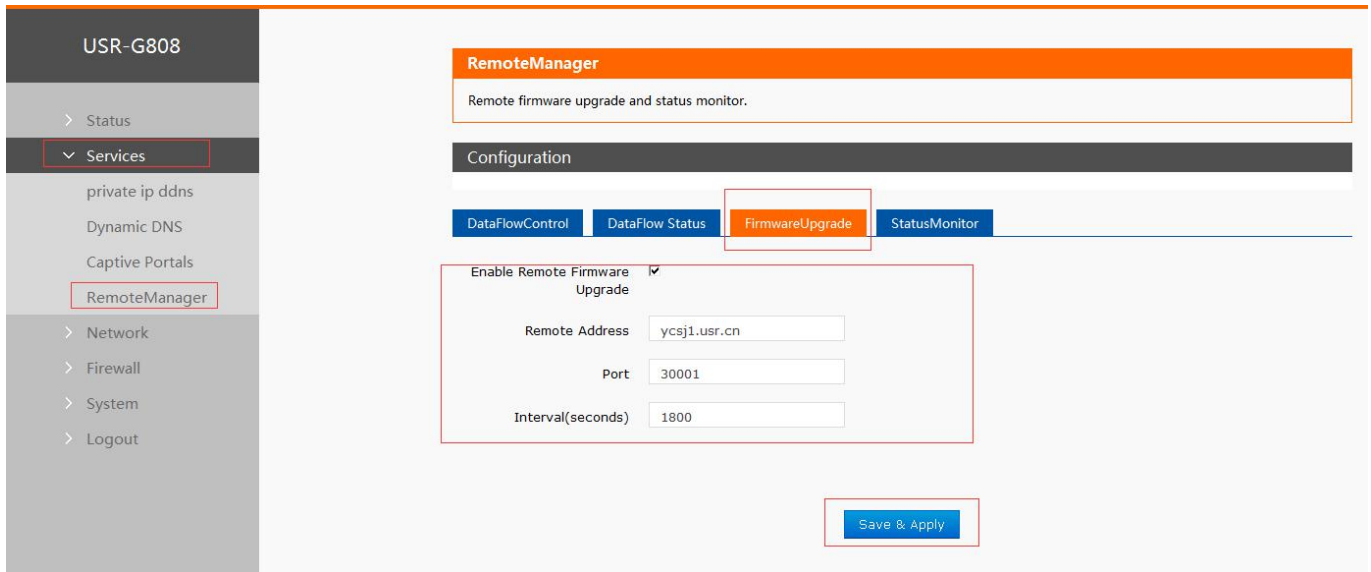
USR-G808

> Status
∨ Services
private ip ddns
Dynamic DNS
Captive Portals
RemoteManager
> Network
> Firewall
> System
> Logout

RemoteManager

Remote firmware upgrade and status monitor.

Configuration

DataFlowControl | DataFlow Status | FirmwareUpgrade | StatusMonitor

Enable Remote Firmware Upgrade ☑

Remote Address ycsj1.usr.cn

Port 30001

Interval(seconds) 1800

Save & Apply